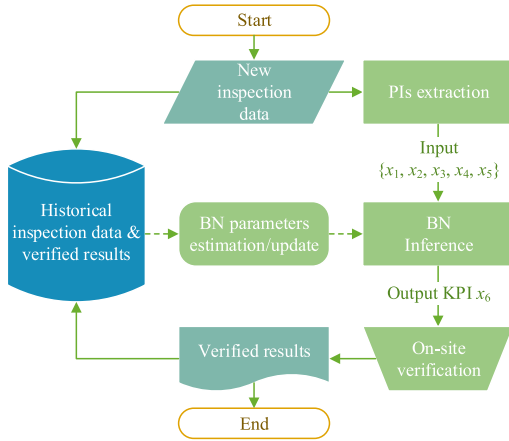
Start

New inspection data

PIs extraction

Input $\{x_1, x_2, x_3, x_4, x_5\}$

Historical inspection data & verified results

BN parameters estimation/update

BN Inference

Output KPI $x_6$

Verified results

On-site verification

End